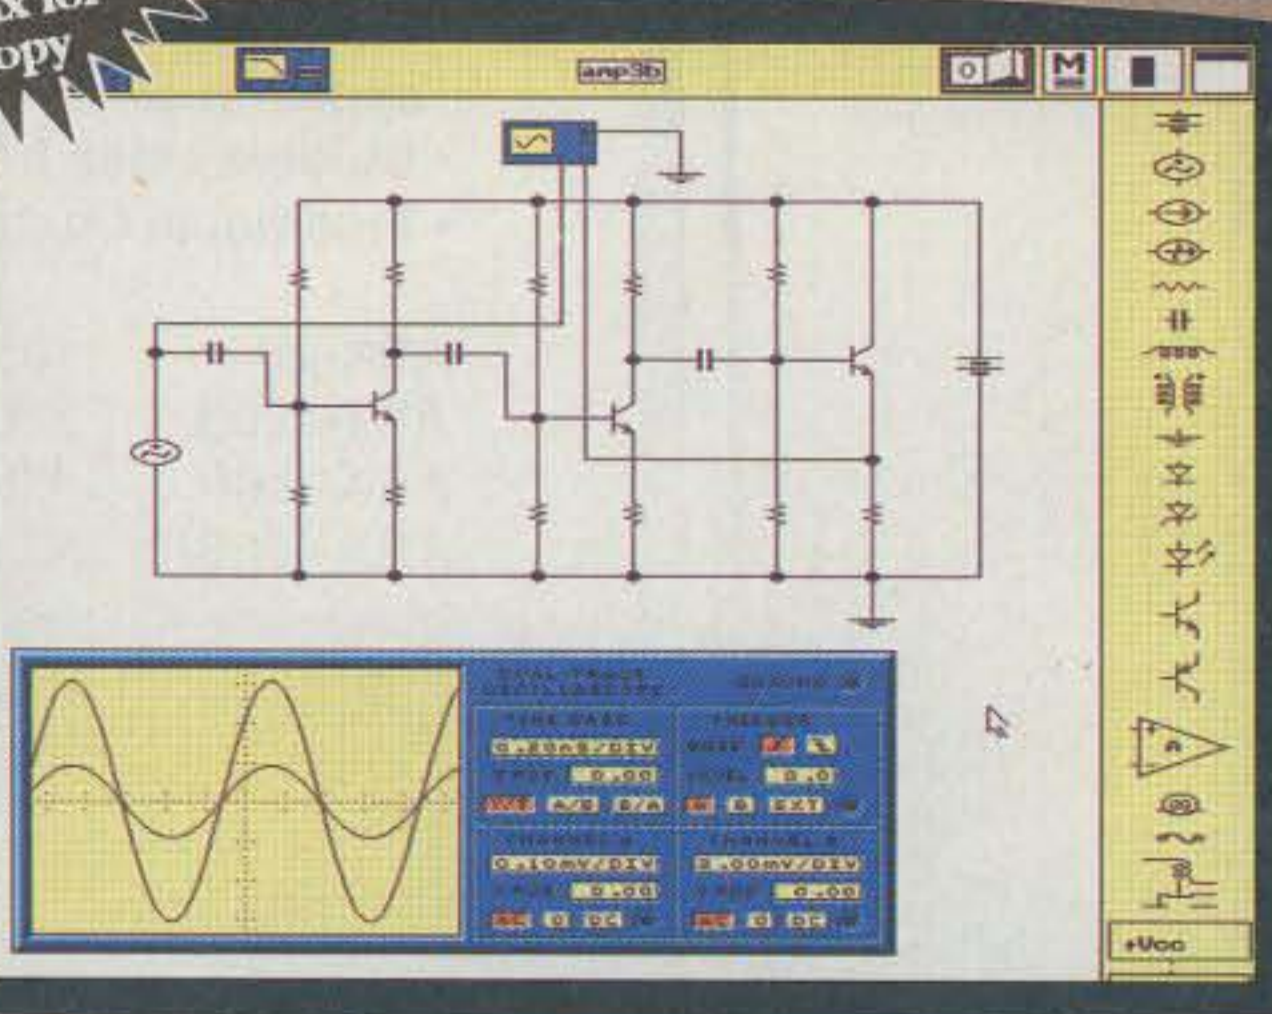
x for
opy

amp3b

O

M

DUAL-TRACE OSCILLOSCOPE

TIME BASE

0.20mS/DIV

X POS 0.00

Y/T A/B B/A

TRIGGER

EDGE

LEVEL 0.0

A B EXT

CHANNEL A

0.10mV/DIV

Y POS 0.00

AC 0 DC

CHANNEL B

2.00mV/DIV

Y POS 0.00

AC 0 DC

+Vcc